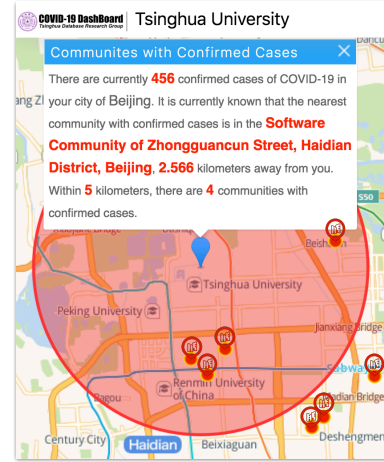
COVID-19 DashBoard Tsinghua Database Research Group | Tsinghua University

Communites with Confirmed Cases ×

There are currently 456 confirmed cases of COVID-19 in your city of Beijing. It is currently known that the nearest community with confirmed cases is in the Software Community of Zhongguancun Street, Haidian District, Beijing, 2.566 kilometers away from you. Within 5 kilometers, there are 4 communities with confirmed cases.

ang Zi

S50

Beish

Tsinghua University

Peking University

Jianxiang Bridge

Renmin University of China

Subwa

Bagou

Haidian Bridge

Century City

Haidian

Beixiaguan

Deshengmen